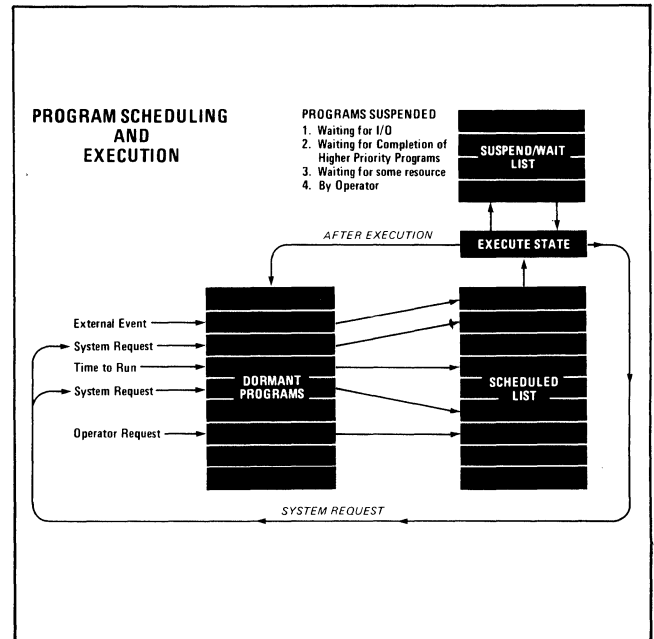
PROGRAM SCHEDULING AND EXECUTION

PROGRAMS SUSPENDED
1. Waiting for I/O
2. Waiting for Completion of Higher Priority Programs
3. Waiting for some resource
4. By Operator

SUSPEND/WAIT LIST

AFTER EXECUTION

EXECUTE STATE

External Event
System Request
Time to Run
System Request
Operator Request

DORMANT PROGRAMS

SCHEDULED LIST

SYSTEM REQUEST